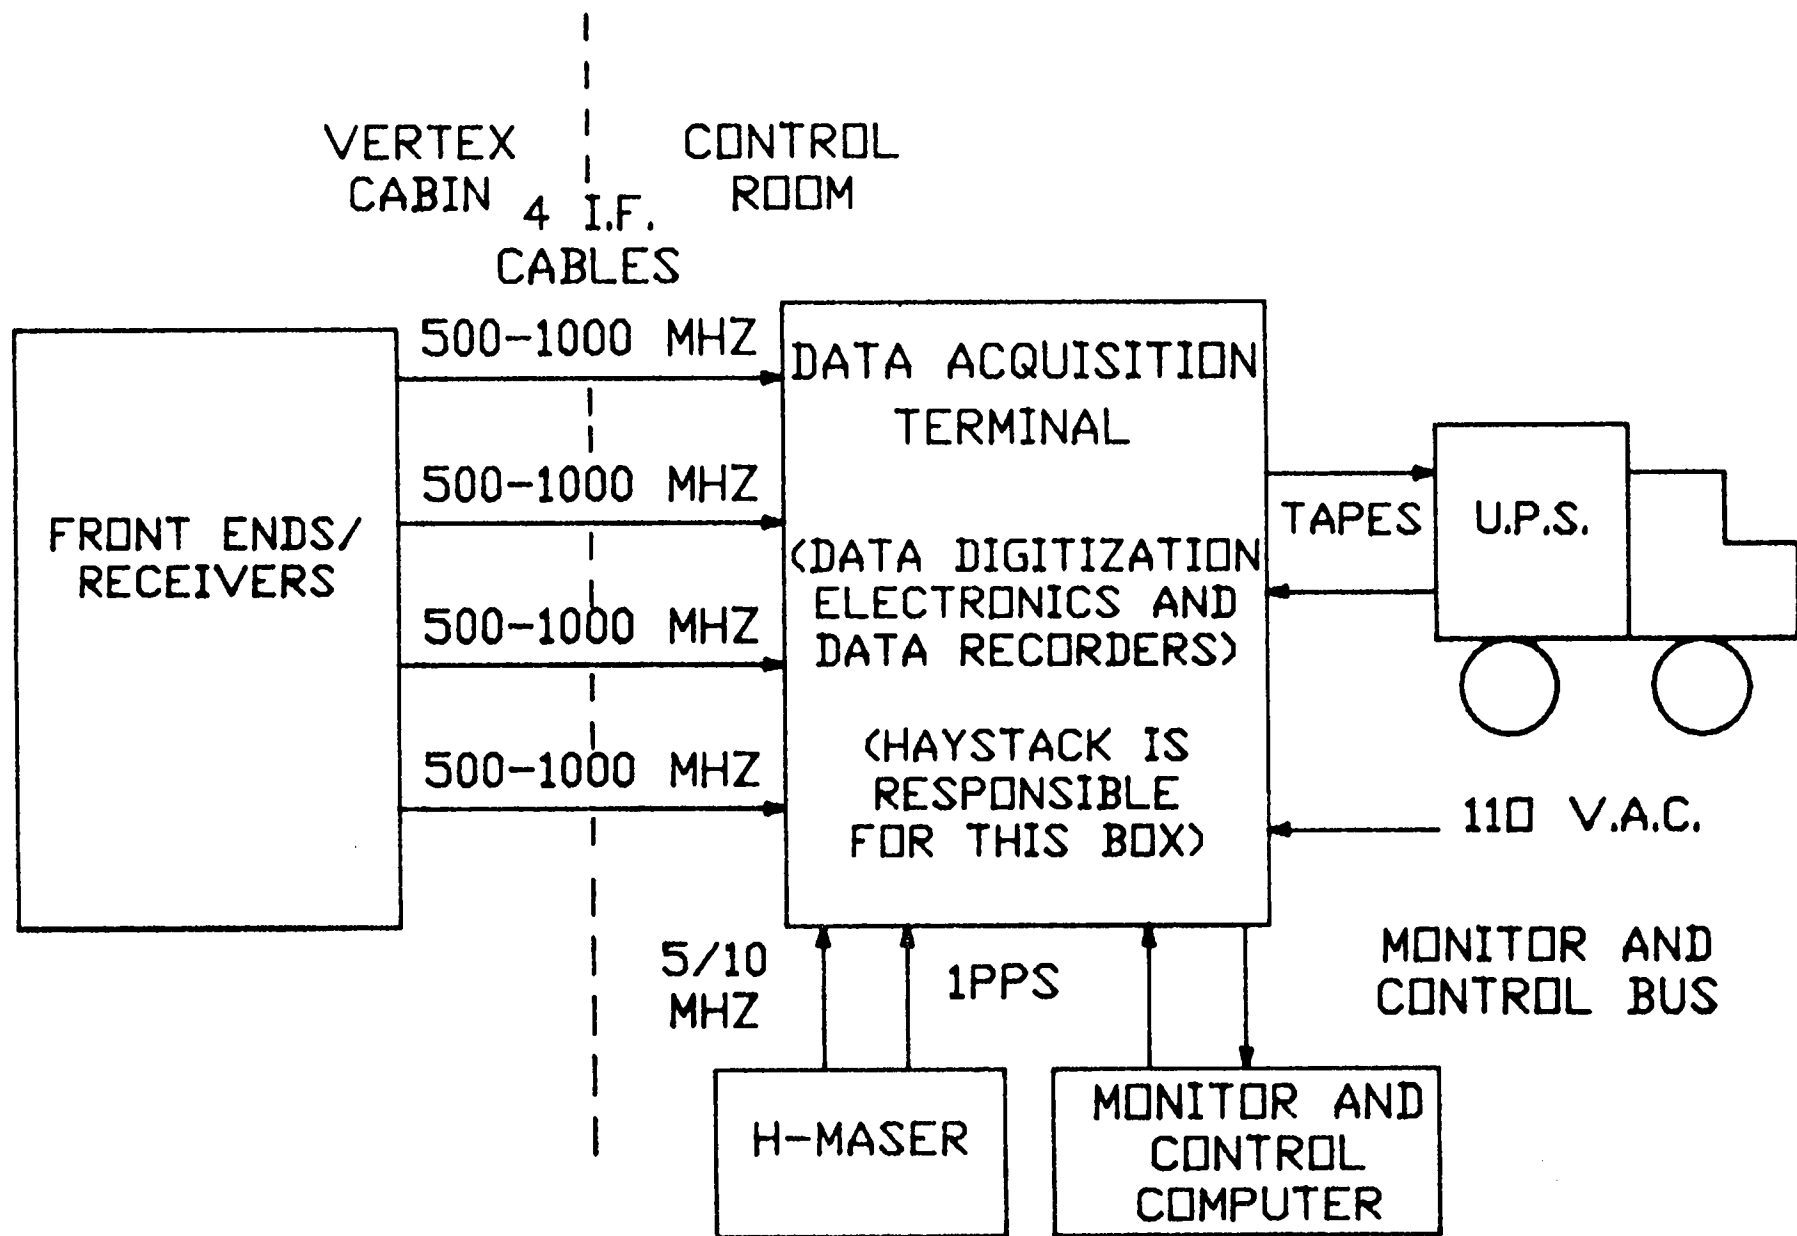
VERTEX CABIN

CONTROL ROOM

4 I.F. CABLES

FRONT ENDS/ RECEIVERS

500-1000 MHZ

500-1000 MHZ

500-1000 MHZ

500-1000 MHZ

DATA ACQUISITION TERMINAL

(DATA DIGITIZATION ELECTRONICS AND DATA RECORDERS)

(HAYSTACK IS RESPONSIBLE FOR THIS BOX)

TAPES

U.P.S.

110 V.A.C.

5/10 MHZ

1PPS

MONITOR AND CONTROL BUS

H-MASER

MONITOR AND CONTROL COMPUTER